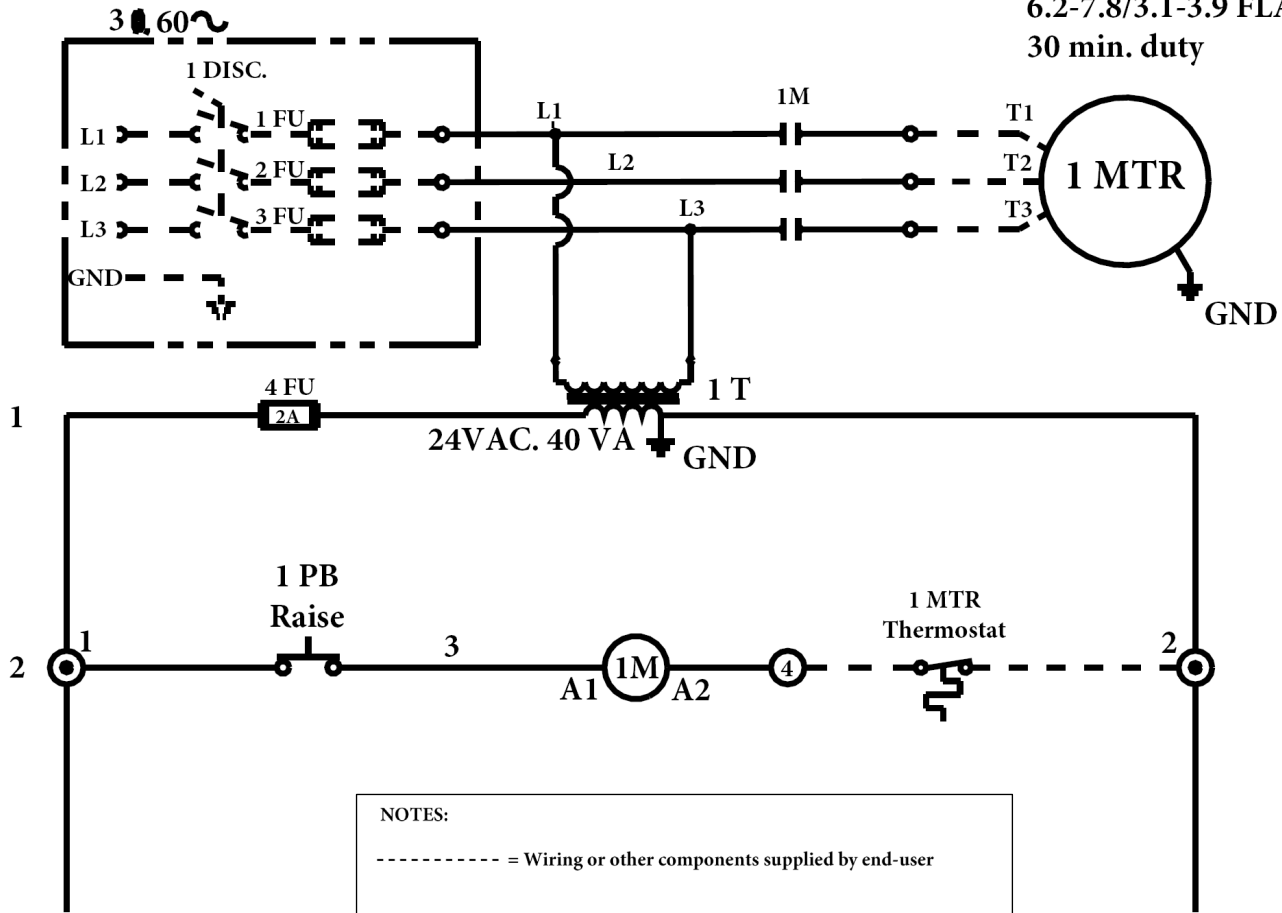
3 ϕ 60~

6.2-7.8/3.1-3.9 FL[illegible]
30 min. duty

1 DISC.

L1
L2
L3
GND

1 FU
2 FU
3 FU

L1
L2
L3

1M

T1
T2
T3

1 MTR

GND

4 FU
2A

1 T

24VAC. 40 VA

GND

1

2

1 PB
Raise

1

3

1M
A1
A2

4

1 MTR
Thermostat

2

NOTES:

----------- = Wiring or other components supplied by end-user